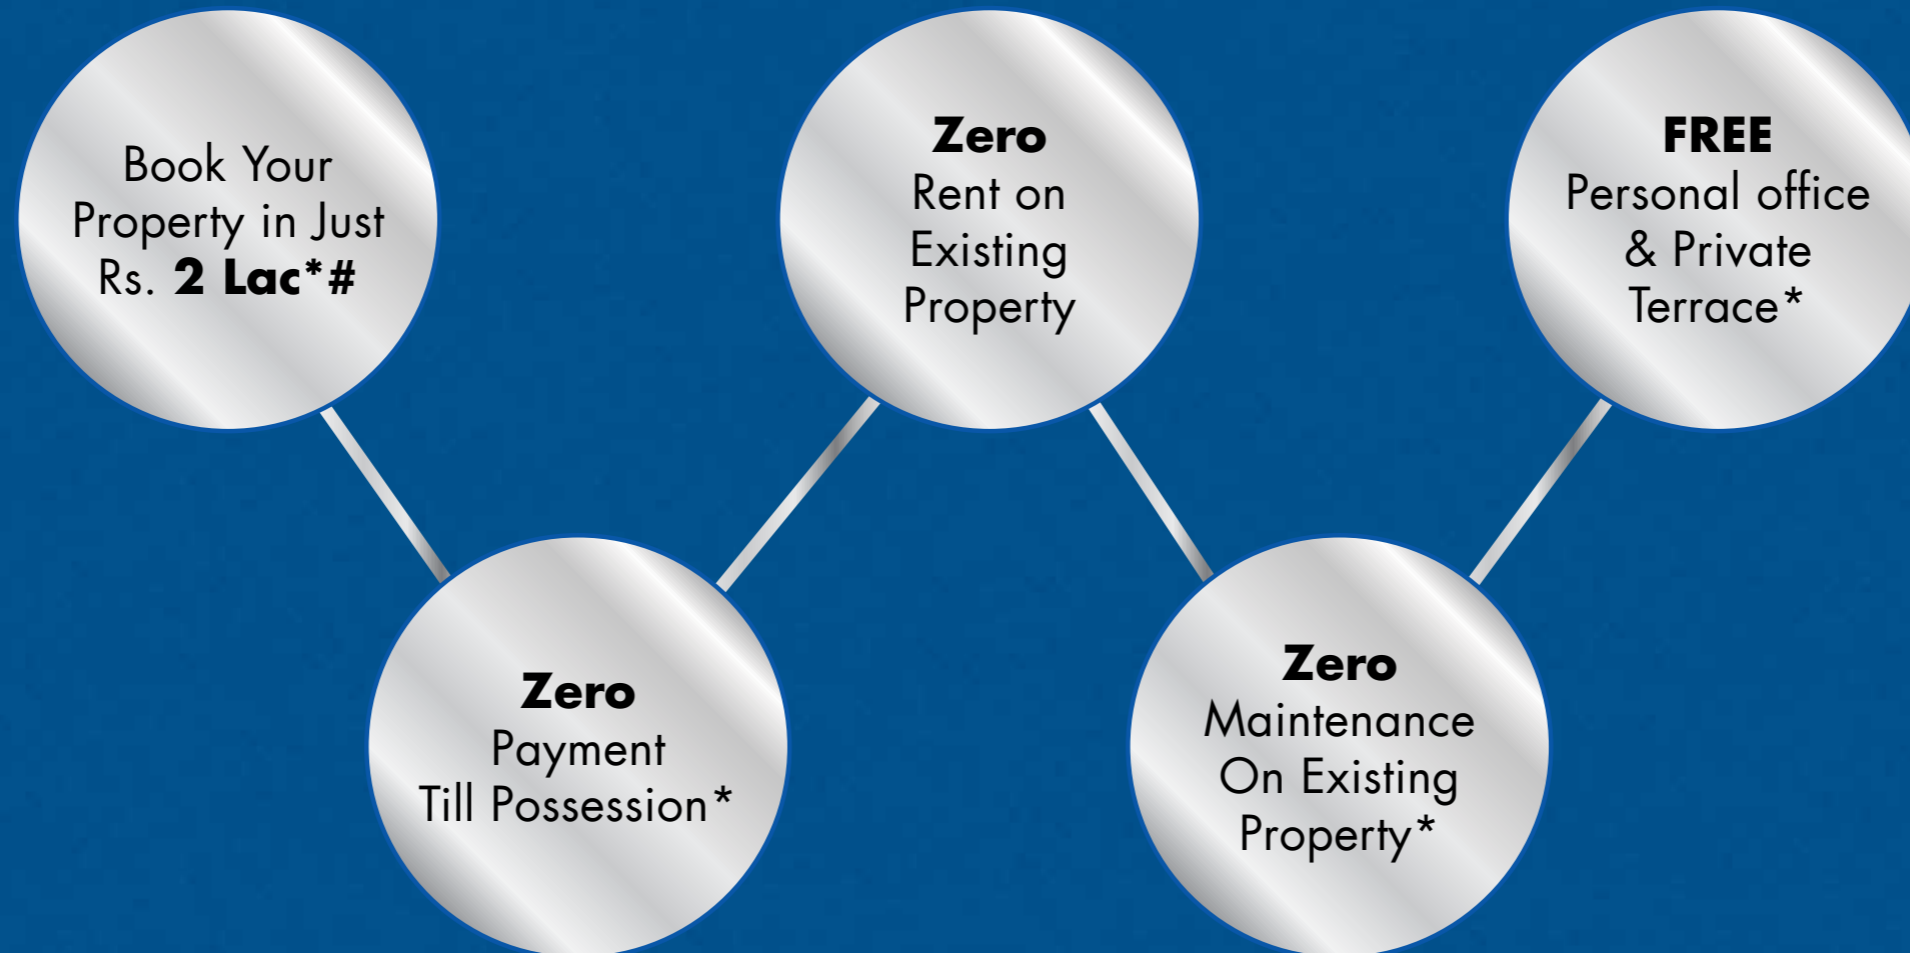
Book Your Property in Just Rs. **2 Lac*#**

**Zero** Payment Till Possession*

**Zero** Rent on Existing Property

**Zero** Maintenance On Existing Property*

**FREE** Personal office & Private Terrace*